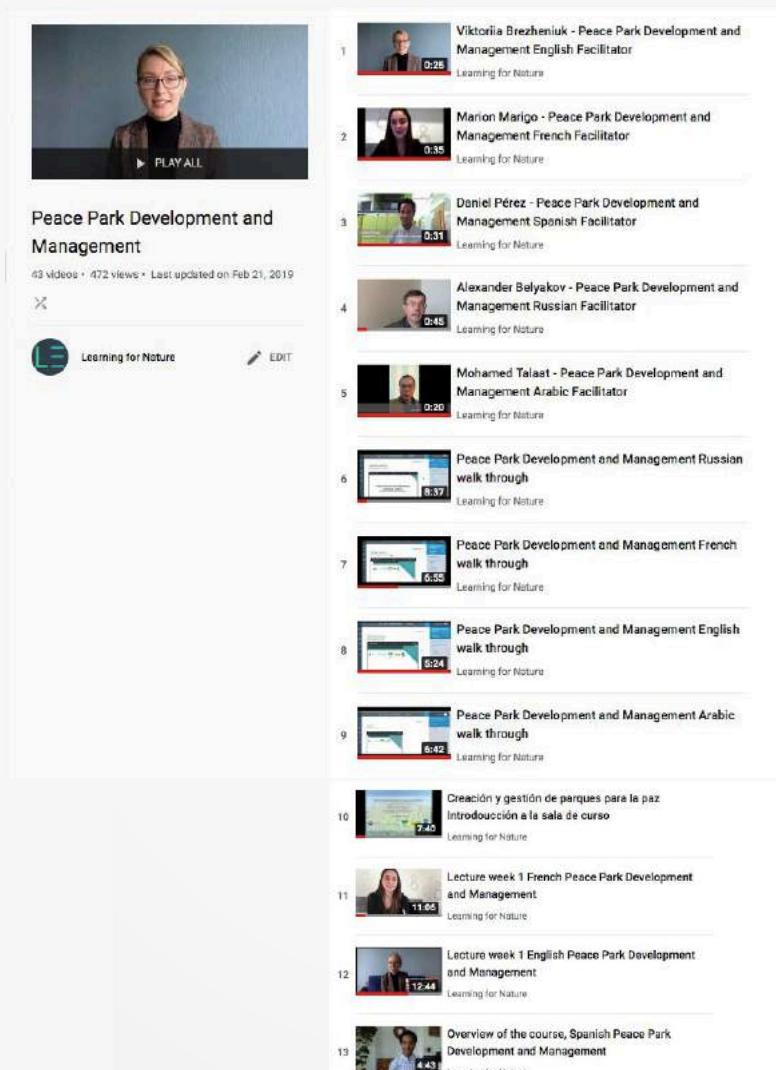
▶ PLAY ALL

Peace Park Development and Management

43 videos • 472 views • Last updated on Feb 21, 2019

Learning for Nature

EDIT

1 0:26 Viktoriia Brezheniuk - Peace Park Development and Management English Facilitator
Learning for Nature

2 0:35 Marion Marigo - Peace Park Development and Management French Facilitator
Learning for Nature

3 0:31 Daniel Pérez - Peace Park Development and Management Spanish Facilitator
Learning for Nature

4 0:45 Alexander Belyakov - Peace Park Development and Management Russian Facilitator
Learning for Nature

5 0:20 Mohamed Talaat - Peace Park Development and Management Arabic Facilitator
Learning for Nature

6 8:37 Peace Park Development and Management Russian walk through
Learning for Nature

7 6:55 Peace Park Development and Management French walk through
Learning for Nature

8 5:24 Peace Park Development and Management English walk through
Learning for Nature

9 6:42 Peace Park Development and Management Arabic walk through
Learning for Nature

10 7:40 Creación y gestión de parques para la paz Introducción a la sala de curso
Learning for Nature

11 11:05 Lecture week 1 French Peace Park Development and Management
Learning for Nature

12 12:44 Lecture week 1 English Peace Park Development and Management
Learning for Nature

13 4:43 Overview of the course, Spanish Peace Park Development and Management
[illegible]